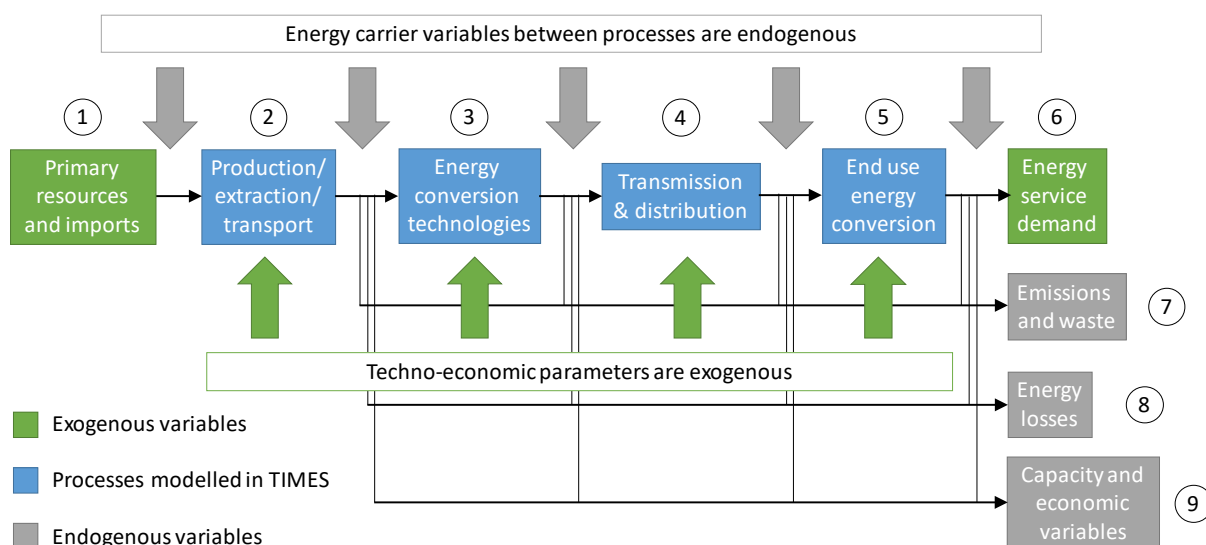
Energy carrier variables between processes are endogenous

1 Primary resources and imports

2 Production/ extraction/ transport

3 Energy conversion technologies

4 Transmission & distribution

5 End use energy conversion

6 Energy service demand

Emissions and waste 7

Techno-economic parameters are exogenous

Energy losses 8

Capacity and economic variables 9

Exogenous variables

Processes modelled in TIMES

Endogenous variables